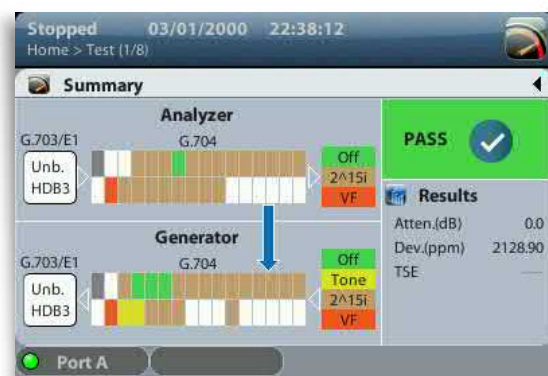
Stopped 03/01/2000 22:38:12
Home > Test (1/8)

Summary

Analyzer
G.703/E1
G.704
Unb.
HDB3
Off
2^15i
VF

Generator
G.703/E1
G.704
Unb.
HDB3
Off
Tone
2^15i
VF

PASS

Results
Atten.(dB) 0.0
Dev.(ppm) 2128.90
TSE ---

Port A